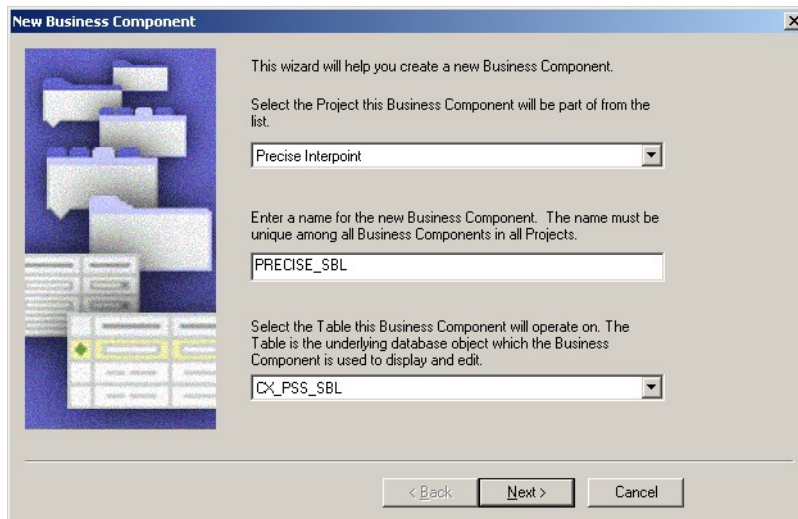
New Business Component

This wizard will help you create a new Business Component.

Select the Project this Business Component will be part of from the list.

Precise Interpoint

Enter a name for the new Business Component. The name must be unique among all Business Components in all Projects.

PRECISE_SBL

Select the Table this Business Component will operate on. The Table is the underlying database object which the Business Component is used to display and edit.

CX_PSS_SBL

< Back Next > Cancel